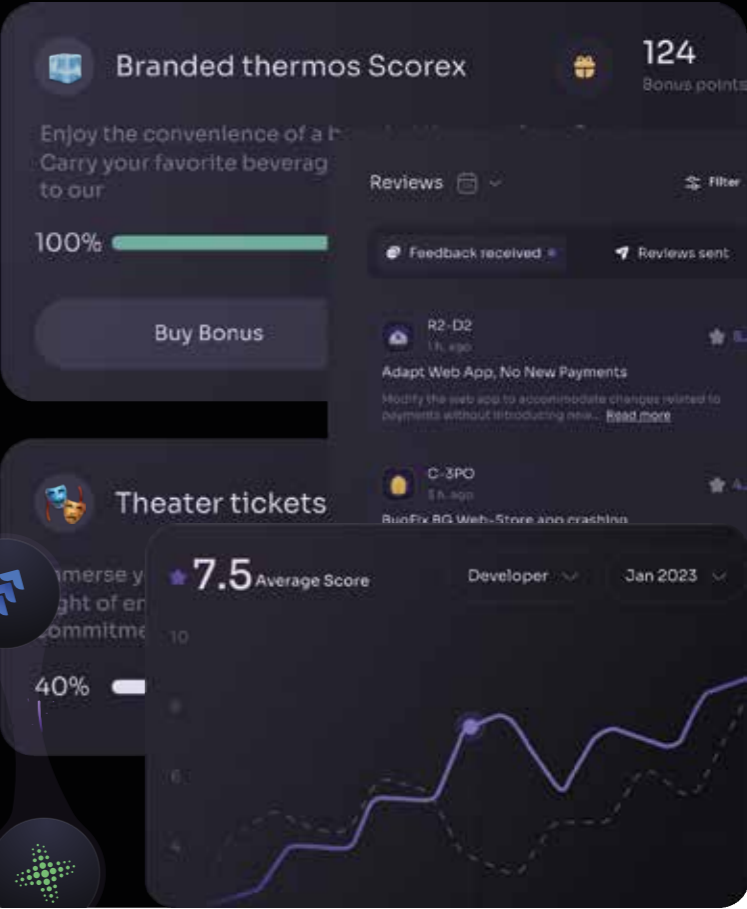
Branded thermos Scorex

124
Bonus points

Enjoy the convenience of a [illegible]
Carry your favorite beverag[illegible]
to our

100%

Buy Bonus

Reviews

Filter

Feedback received

Reviews sent

R2-D2
1 h. ago

Adapt Web App, No New Payments

Modify the web app to accommodate changes related to payments without introducing new... Read more

C-3PO
5 h. ago

BugFix BG Web-Store app crashing

Theater tickets

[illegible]merse y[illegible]
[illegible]ght of en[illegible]
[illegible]ommitme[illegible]

40%

7.5 Average Score

Developer

Jan 2023

10
8
6
4